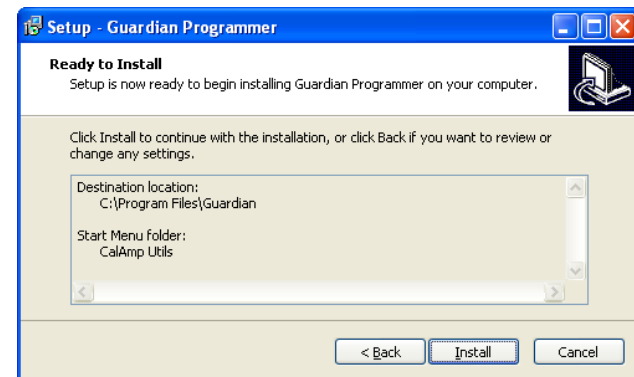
Setup - Guardian Programmer

Ready to Install
Setup is now ready to begin installing Guardian Programmer on your computer.

Click Install to continue with the installation, or click Back if you want to review or change any settings.

Destination location:
C:\Program Files\Guardian

Start Menu folder:
CalAmp Utils

< Back
Install
Cancel